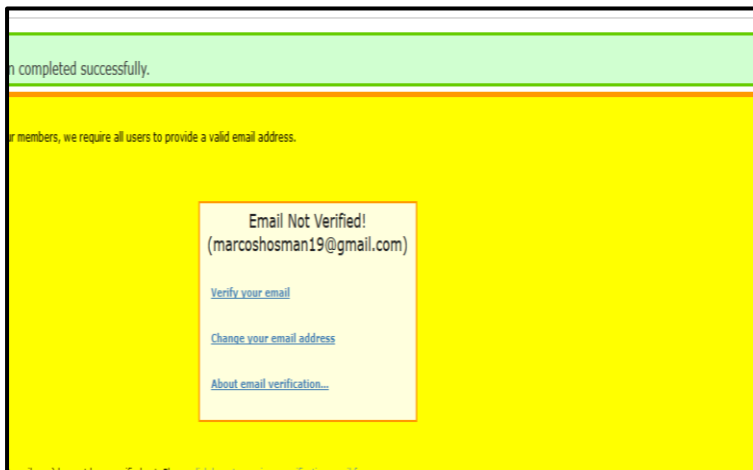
n completed successfully.

r members, we require all users to provide a valid email address.

Email Not Verified!
(marcoshosman19@gmail.com)

Verify your email

Change your email address

About email verification...

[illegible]